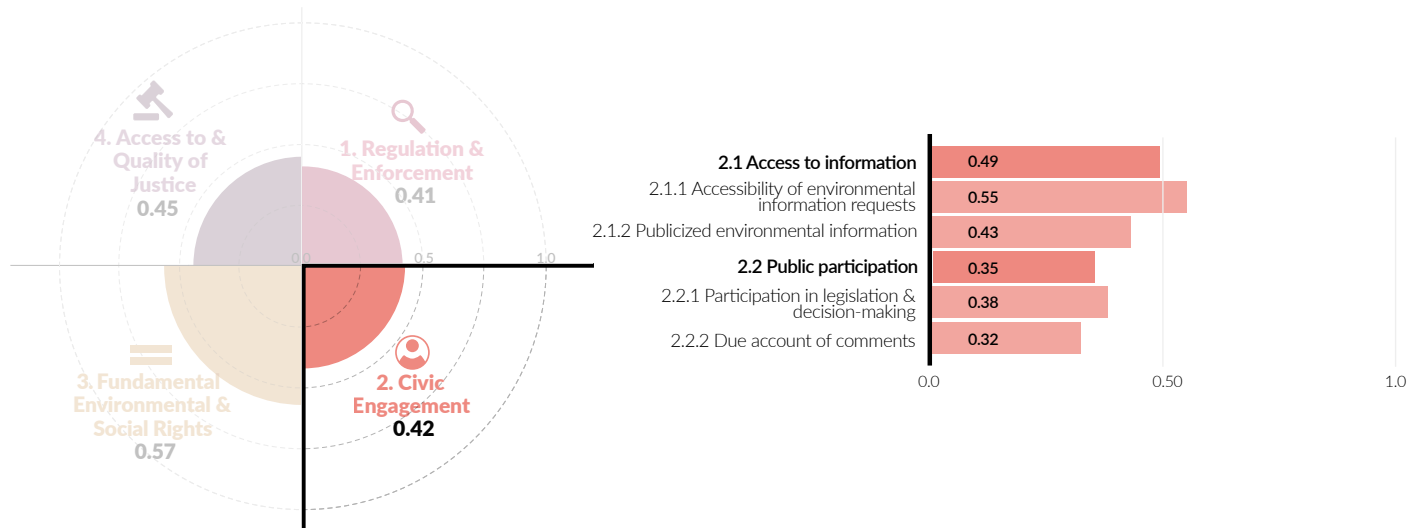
4. Access to & Quality of Justice
0.45

1. Regulation & Enforcement
0.41

0.0 0.5 1.0

3. Fundamental Environmental & Social Rights
0.57

2. Civic Engagement
0.42

2.1 Access to information 0.49
2.1.1 Accessibility of environmental information requests 0.55
2.1.2 Publicized environmental information 0.43
2.2 Public participation 0.35
2.2.1 Participation in legislation & decision-making 0.38
2.2.2 Due account of comments 0.32

0.0 0.50 1.0